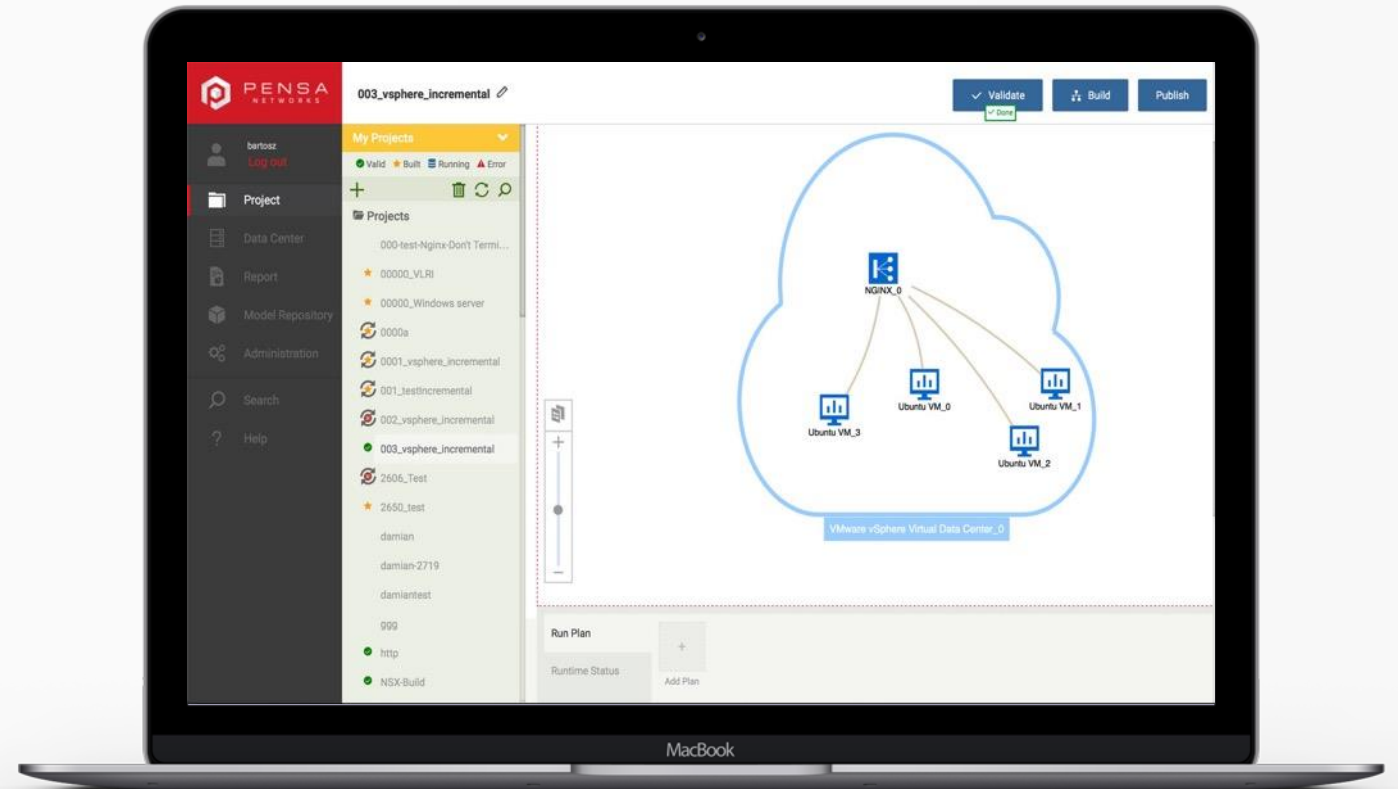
PENSA NETWORKS

003_vsphere_incremental

Validate
Done
Build
Publish

bartosz
Log out

Project
Data Center
Report
Model Repository
Administration
Search
Help

My Projects
Valid Built Running Error

Projects
000-test-Nginx-Don't Termi...
00000_VLRI
00000_Windows server
0000a
0001_vsphere_incremental
001_testIncremental
002_vsphere_incremental
003_vsphere_incremental
2606_Test
2650_test
damian
damian-2719
damiantest
999
http
NSX-Build

NGINX_0
Ubuntu VM_0
Ubuntu VM_1
Ubuntu VM_3
Ubuntu VM_2
VMware vSphere Virtual Data Center_0

Run Plan
Runtime Status
Add Plan

MacBook